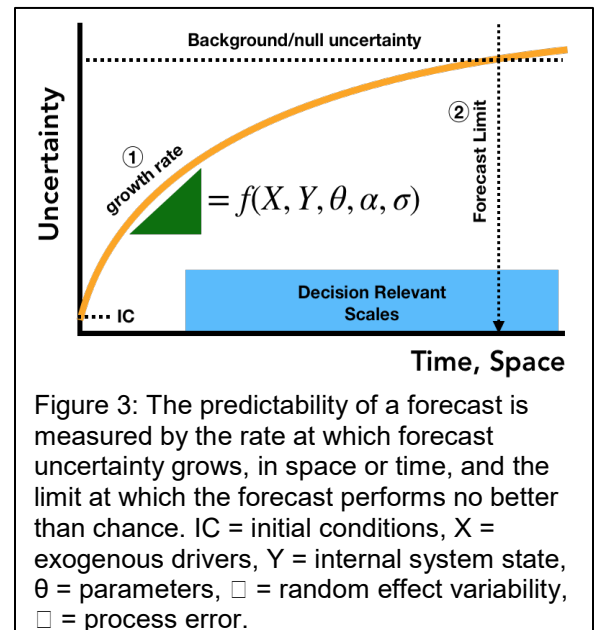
Background/null uncertainty

Uncertainty

① growth rate

$= f(X, Y, \theta, \alpha, \sigma)$

② Forecast Limit

IC

Decision Relevant Scales

Time, Space

Figure 3: The predictability of a forecast is measured by the rate at which forecast uncertainty grows, in space or time, and the limit at which the forecast performs no better than chance. IC = initial conditions, X = exogenous drivers, Y = internal system state, θ = parameters, □ = random effect variability, □ = process error.